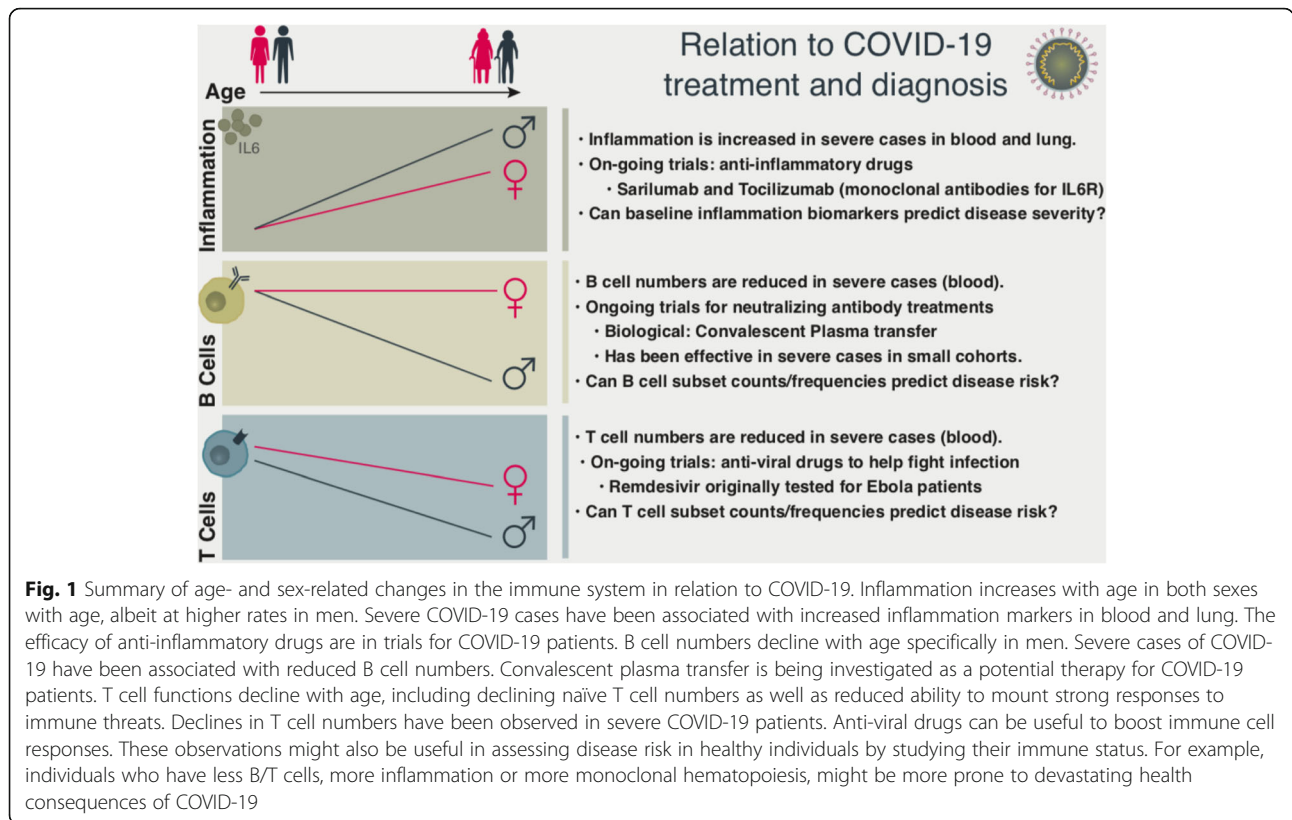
Age

Relation to COVID-19 treatment and diagnosis

Inflammation

IL6

♂

♀

· Inflammation is increased in severe cases in blood and lung.
· On-going trials: anti-inflammatory drugs
· Sarilumab and Tocilizumab (monoclonal antibodies for IL6R)
· Can baseline inflammation biomarkers predict disease severity?

B Cells

♀

♂

· B cell numbers are reduced in severe cases (blood).
· Ongoing trials for neutralizing antibody treatments
· Biological: Convalescent Plasma transfer
· Has been effective in severe cases in small cohorts.
· Can B cell subset counts/frequencies predict disease risk?

T Cells

♀

♂

· T cell numbers are reduced in severe cases (blood).
· On-going trials: anti-viral drugs to help fight infection
· Remdesivir originally tested for Ebola patients
· Can T cell subset counts/frequencies predict disease risk?

**Fig. 1** Summary of age- and sex-related changes in the immune system in relation to COVID-19. Inflammation increases with age in both sexes with age, albeit at higher rates in men. Severe COVID-19 cases have been associated with increased inflammation markers in blood and lung. The efficacy of anti-inflammatory drugs are in trials for COVID-19 patients. B cell numbers decline with age specifically in men. Severe cases of COVID-19 have been associated with reduced B cell numbers. Convalescent plasma transfer is being investigated as a potential therapy for COVID-19 patients. T cell functions decline with age, including declining naïve T cell numbers as well as reduced ability to mount strong responses to immune threats. Declines in T cell numbers have been observed in severe COVID-19 patients. Anti-viral drugs can be useful to boost immune cell responses. These observations might also be useful in assessing disease risk in healthy individuals by studying their immune status. For example, individuals who have less B/T cells, more inflammation or more monoclonal hematopoiesis, might be more prone to devastating health consequences of COVID-19